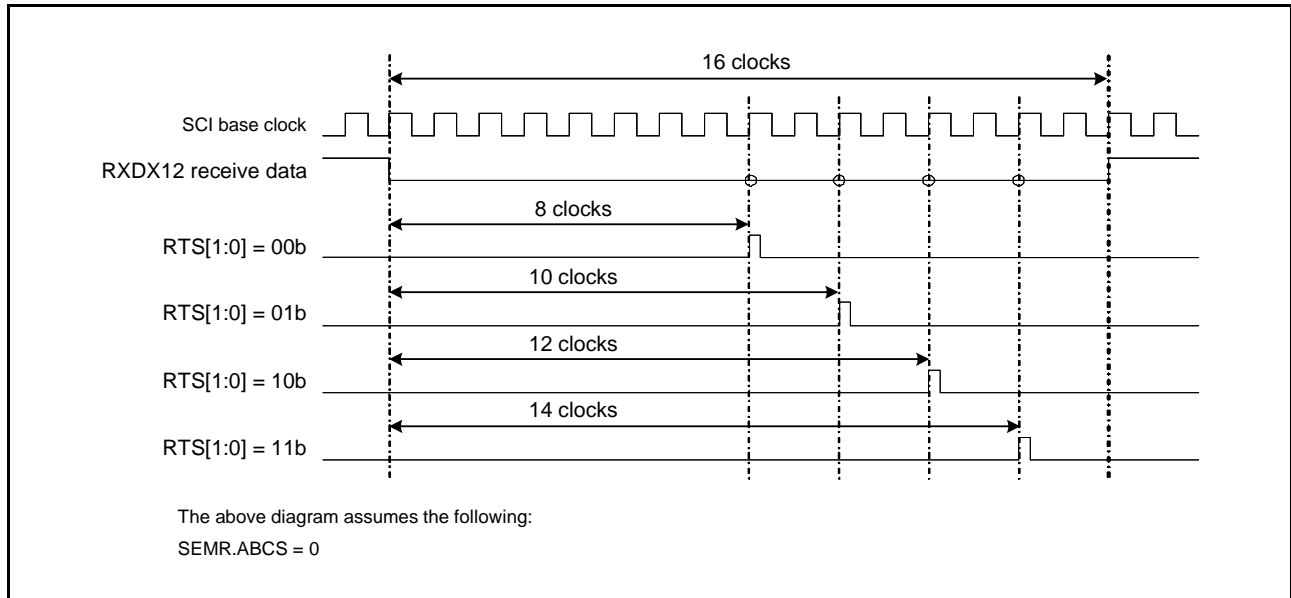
16 clocks

SCI base clock

RXDX12 receive data

8 clocks

RTS[1:0] = 00b

10 clocks

RTS[1:0] = 01b

12 clocks

RTS[1:0] = 10b

14 clocks

RTS[1:0] = 11b

The above diagram assumes the following:

SEMR.ABCS = 0